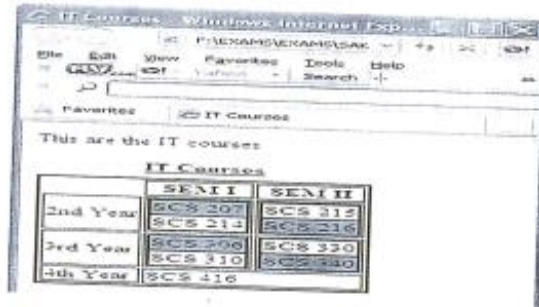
IT Courses - Windows Internet Exp...

F:\EXAMS\EXAMS\SAK

File Edit View Favorites Tools Help

Favorites IT Courses

This are the IT courses

IT Courses

| | SEM I | SEM II |
|---|---|---|
| 2nd Year | SCS 207 | SCS 215 |
| | SCS 213 | SCS 216 |
| 3rd Year | SCS 306 | SCS 330 |
| | SCS 310 | SCS 340 |
| 4th Year | SCS 416 | |